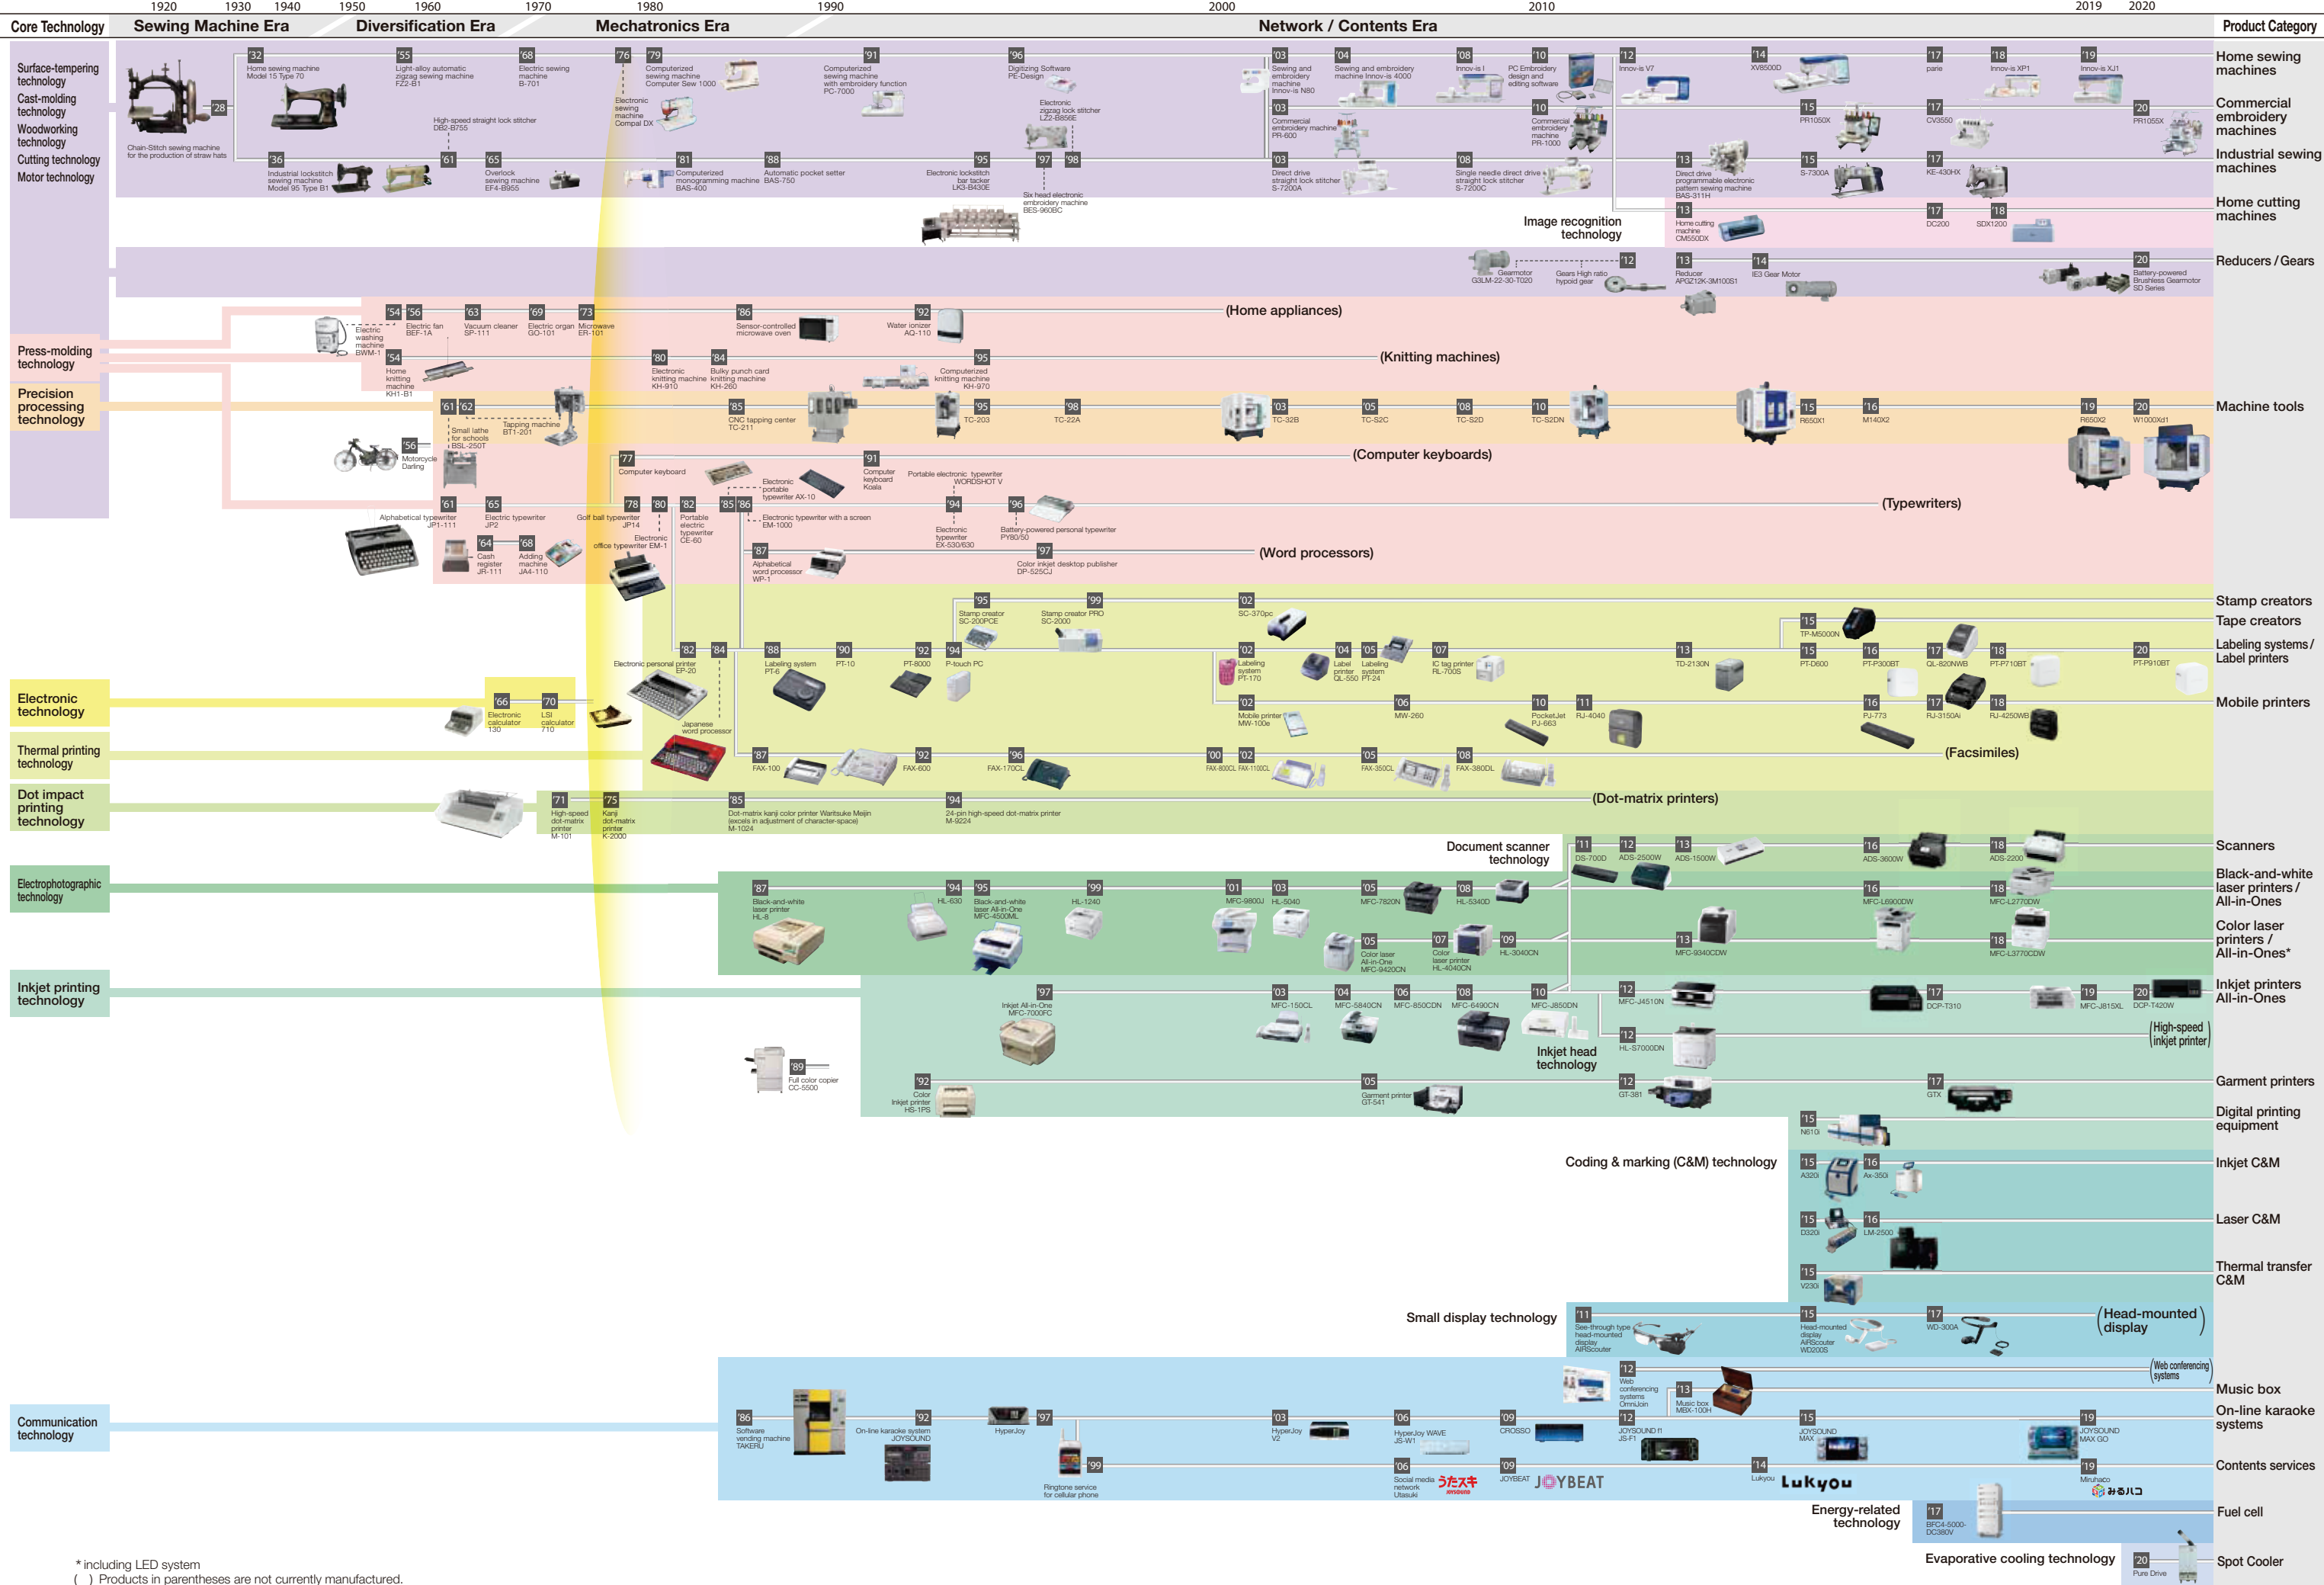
1920 1930 1940 1950 1960 1970 1980 1990 2000 2010 2019 2020

Core Technology | Sewing Machine Era | Diversification Era | Mechatronics Era | Network / Contents Era | Product Category

Surface-tempering technology
Cast-molding technology
Woodworking technology
Cutting technology
Motor technology

'32 Home sewing machine Model 15 Type 70
'28 Chain-Stitch sewing machine for the production of straw hats
'55 Light-alloy automatic zigzag sewing machine FZ2-B1
'68 Electric sewing machine B-701
'76 Electronic sewing machine Compal DX
'79 Computerized sewing machine Computer Sew 1000
'91 Computerized sewing machine with embroidery function PC-7000
'96 Digitizing Software PE-Design
Electronic zigzag lock stitcher LZ2-B856E
High-speed straight lock stitcher DB2-B755
'36 Industrial lockstitch sewing machine Model 95 Type B1
'61
'65 Overlock sewing machine EF4-B955
'81 Computerized monogramming machine BAS-400
'88 Automatic pocket setter BAS-750
'95 Electronic lockstitch bar tacker LK3-B430E
'97 '98 Six head electronic embroidery machine BES-960BC
'03 Sewing and embroidery machine Innov-is N80
'04 Sewing and embroidery machine Innov-is 4000
'08 Innov-is I
'10 PC Embroidery design and editing software
'12 Innov-is V7
'14 XV8500D
'17 parie
'18 Innov-is XP1
'19 Innov-is XJ1
'03 Commercial embroidery machine PR-600
'10 Commercial embroidery machine PR-1000
'15 PR1050X
'17 CV3550
'20 PR1055X
'03 Direct drive straight lock stitcher S-7200A
'08 Single needle direct drive straight lock stitcher S-7200C
'13 Direct drive programmable electronic pattern sewing machine BAS-311H
'15 S-7300A
'17 KE-430HX
Image recognition technology
'13 Home cutting machine CM550DX
'17 DC200
'18 SDX1200
Home sewing machines
Commercial embroidery machines
Industrial sewing machines
Home cutting machines

Gearmotor G3LM-22-30-T020
Gears High ratio hypoid gear
'12
'13 Reducer APGZ12K-3M100S1
'14 IE3 Gear Motor
'20 Battery-powered Brushless Gearmotor SD Series
Reducers / Gears

Press-molding technology
Precision processing technology

'54 Electric washing machine BWM-1
'56 Electric fan BEF-1A
'63 Vacuum cleaner SP-111
'69 Electric organ GO-101
'73 Microwave ER-101
'86 Sensor-controlled microwave oven
'92 Water ionizer AQ-110
(Home appliances)
'54 Home knitting machine KH1-B1
'80 Electronic knitting machine KH-910
'84 Bulky punch card knitting machine KH-260
'95 Computerized knitting machine KH-970
(Knitting machines)
'61 '62 Small lathe for schools BSL-250T
Tapping machine BT1-201
'56 Motorcycle Darling
'85 CNC tapping center TC-211
'95 TC-203
'98 TC-22A
'03 TC-32B
'05 TC-S2C
'08 TC-S2D
'10 TC-S2DN
'15 R650X1
'16 M140X2
'19 R650X2
'20 W1000Xd1
Machine tools
'77 Computer keyboard
Electronic portable typewriter AX-10
'91 Computer keyboard Koala
Portable electronic typewriter WORDSHOT V
(Computer keyboards)
'61 Alphabetical typewriter JP1-111
'65 Electric typewriter JP2
'78 Golf ball typewriter JP14
'80 Electronic office typewriter EM-1
'82 Portable electric typewriter CE-60
'85 '86 Electronic typewriter with a screen EM-1000
'94 Electronic typewriter EX-530/630
'96 Battery-powered personal typewriter PY80/50
(Typewriters)
'64 Cash register JR-111
'68 Adding machine JA4-110
'87 Alphabetical word processor WP-1
'97 Color inkjet desktop publisher DP-525CJ
(Word processors)

'95 Stamp creator SC-200PCE
'99 Stamp creator PRO SC-2000
'02 SC-370pc
'15 TP-M5000N
Stamp creators
Tape creators
Electronic technology
'66 Electronic calculator 130
'70 LSI calculator 710
'82 Electronic personal printer EP-20
'84 Japanese word processor
'88 Labeling system PT-6
'90 PT-10
'92 PT-8000
'94 P-touch PC
'02 Labeling system PT-170
'04 Label printer QL-550
'05 Labeling system PT-24
'07 IC tag printer RL-700S
'13 TD-2130N
'15 PT-D600
'16 PT-P300BT
'17 QL-820NWB
'18 PT-P710BT
'20 PT-P910BT
Labeling systems / Label printers
'02 Mobile printer MW-100e
'06 MW-260
'10 PocketJet PJ-663
'11 RJ-4040
'16 PJ-773
'17 RJ-3150Ai
'18 RJ-4250WB
Mobile printers
Thermal printing technology
'87 FAX-100
'92 FAX-600
'96 FAX-170CL
'00 FAX-800CL '02 FAX-1100CL
'05 FAX-350CL
'08 FAX-380DL
(Facsimiles)
Dot impact printing technology
'71 High-speed dot-matrix printer M-101
'75 Kanji dot-matrix printer K-2000
'85 Dot-matrix kanji color printer Waritsuke Meijin (excels in adjustment of character-space) M-1024
'94 24-pin high-speed dot-matrix printer M-9224
(Dot-matrix printers)

Document scanner technology
'11 DS-700D
'12 ADS-2500W
'13 ADS-1500W
'16 ADS-3600W
'18 ADS-2200
Scanners
Electrophotographic technology
'87 Black-and-white laser printer HL-8
'94 HL-630
'95 Black-and-white laser All-in-One MFC-4500ML
'99 HL-1240
'01 MFC-9800J
'03 HL-5040
'05 MFC-7820N
'08 HL-5340D
'16 MFC-L6900DW
'18 MFC-L2770DW
Black-and-white laser printers / All-in-Ones
'05 Color laser All-in-One MFC-9420CN
'07 Color laser printer HL-4040CN
'09 HL-3040CN
'13 MFC-9340CDW
'18 MFC-L3770CDW
Color laser printers / All-in-Ones*
Inkjet printing technology
'97 Inkjet All-in-One MFC-7000FC
'03 MFC-150CL
'04 MFC-5840CN
'06 MFC-850CDN
'08 MFC-6490CN
'10 MFC-J850DN
'12 MFC-J4510N
'17 DCP-T310
'19 MFC-J815XL
'20 DCP-T420W
Inkjet printers All-in-Ones
'12 HL-S7000DN
Inkjet head technology
(High-speed inkjet printer)
'89 Full color copier CC-5500
'92 Color Inkjet printer HS-1PS
'05 Garment printer GT-541
'12 GT-381
'17 GTX
Garment printers
'15 N610i
Digital printing equipment
Coding & marking (C&M) technology
'15 A320i
'16 Ax-350i
Inkjet C&M
'15 D320i
'16 LM-2500
Laser C&M
'15 V230i
Thermal transfer C&M
Small display technology
'11 See-through type head-mounted display AiRScouter
'15 Head-mounted display AiRScouter WD200S
'17 WD-300A
(Head-mounted display)
Communication technology
'12 Web conferencing systems OmniJoin
(Web conferencing systems)
'13 Music box MBX-100H
Music box
'86 Software vending machine TAKERU
'92 On-line karaoke system JOYSOUND
'97 HyperJoy
'03 HyperJoy V2
'06 HyperJoy WAVE JS-W1
'09 CROSSO
'12 JOYSOUND f1 JS-F1
'15 JOYSOUND MAX
'19 JOYSOUND MAX GO
On-line karaoke systems
'99 Ringtone service for cellular phone
'06 Social media network Utasuki
うたスキ
'09 JOYBEAT
JOYBEAT
'14 Lukyou
Lukyou
'19 Miruhaco
みるハコ
Contents services
Energy-related technology
'17 BFC4-5000-DC380V
Fuel cell
Evaporative cooling technology
'20 Pure Drive
Spot Cooler

* including LED system
( ) Products in parentheses are not currently manufactured.